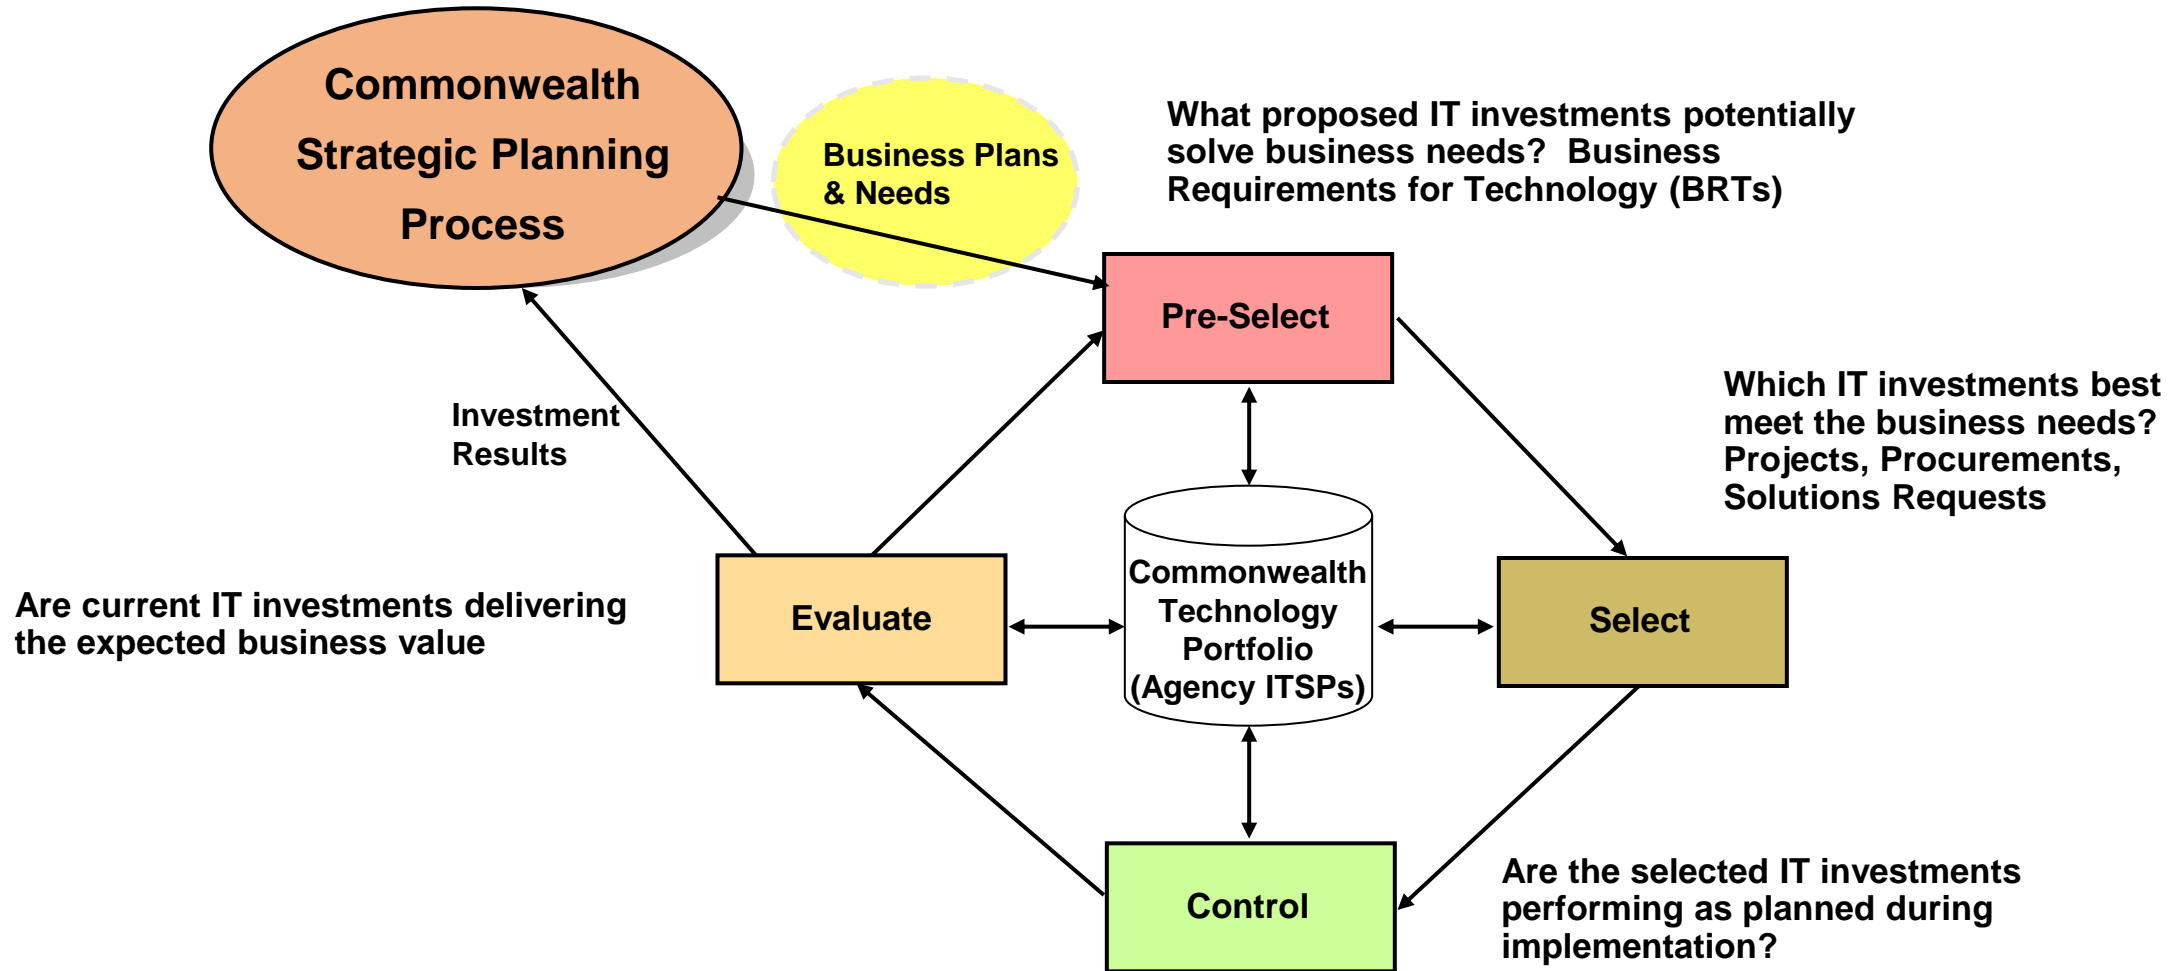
Commonwealth Strategic Planning Process

Business Plans & Needs

What proposed IT investments potentially solve business needs? Business Requirements for Technology (BRTs)

Pre-Select

Investment Results

Which IT investments best meet the business needs? Projects, Procurements, Solutions Requests

Are current IT investments delivering the expected business value

Evaluate

Commonwealth Technology Portfolio (Agency ITSPs)

Select

Control

Are the selected IT investments performing as planned during implementation?